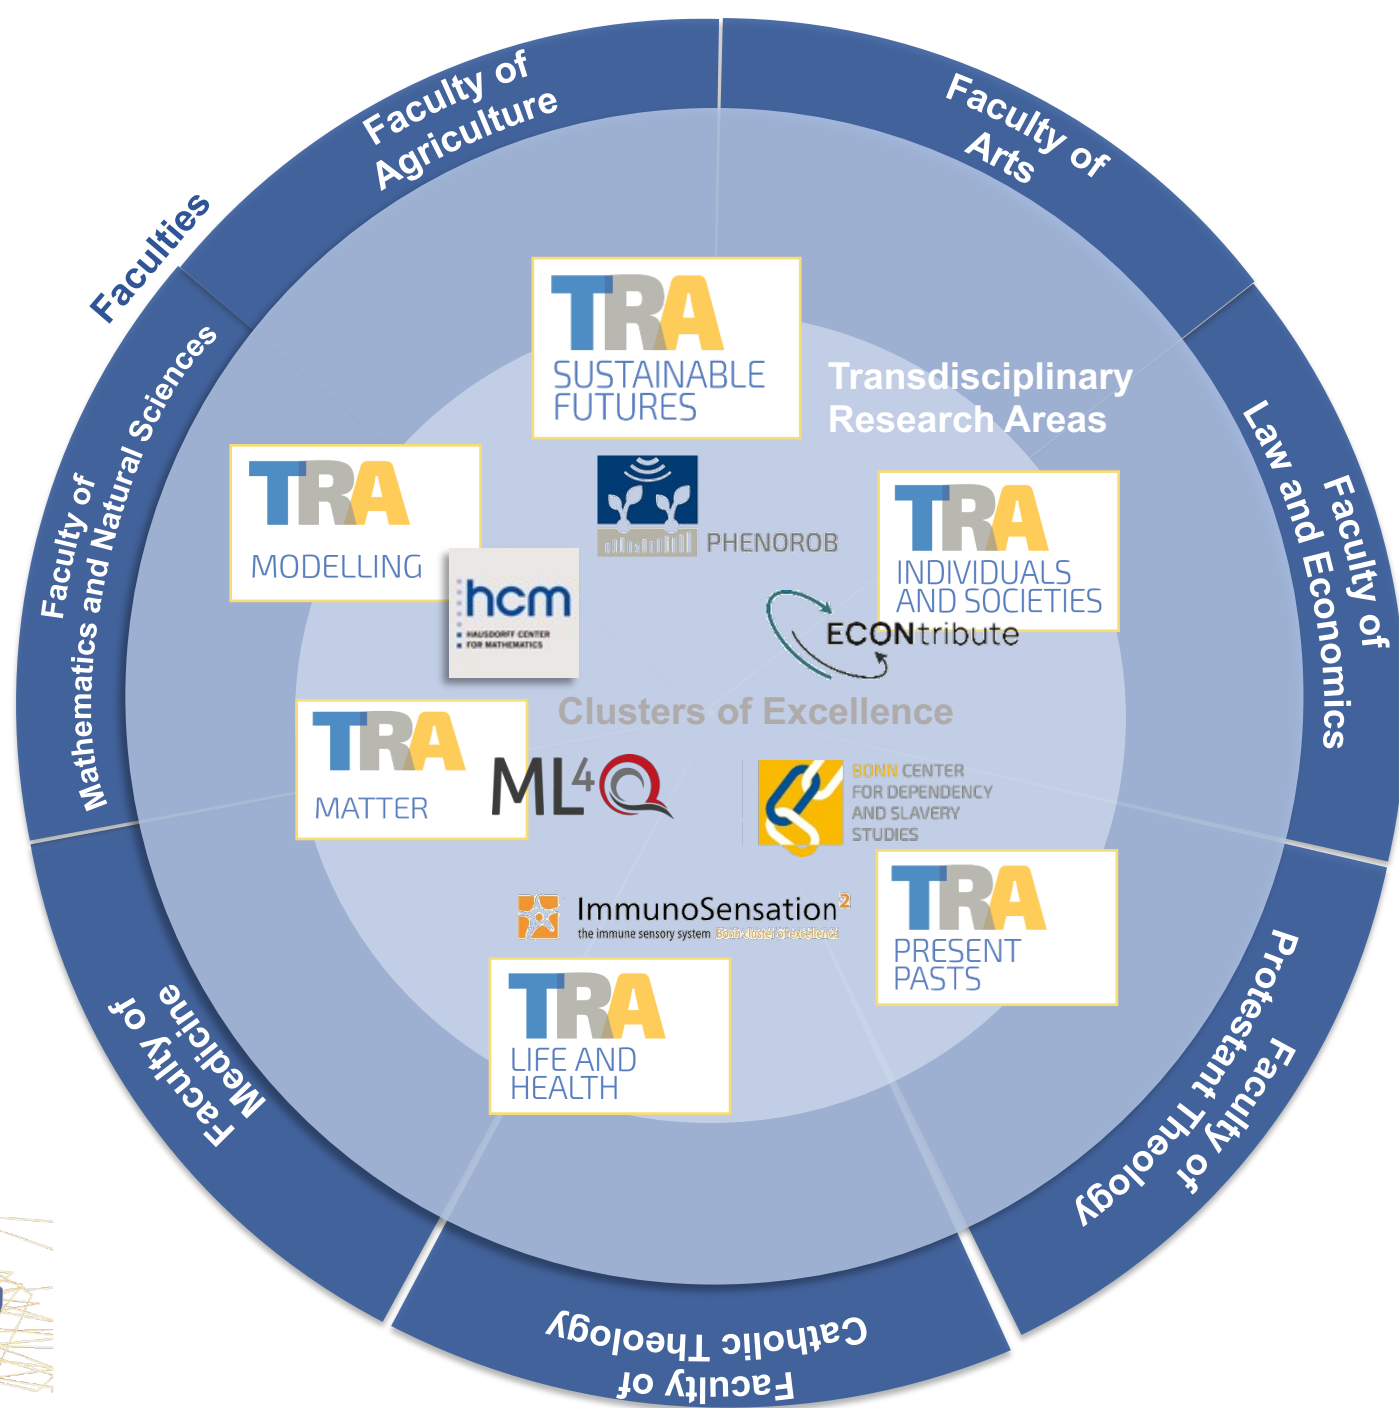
Faculties

Faculty of Agriculture

Faculty of Arts

Faculty of Law and Economics

Faculty of Protestant Theology

Faculty of Catholic Theology

Faculty of Medicine

Faculty of Mathematics and Natural Sciences

Transdisciplinary Research Areas

TRA SUSTAINABLE FUTURES

TRA MODELLING

hcm HAUSDORFF CENTER FOR MATHEMATICS

PHENOROB

TRA INDIVIDUALS AND SOCIETIES

ECONtribute

Clusters of Excellence

TRA MATTER

ML4Q

BONN CENTER FOR DEPENDENCY AND SLAVERY STUDIES

ImmunoSensation$^2$
the immune sensory system Bonn cluster of excellence

TRA PRESENT PASTS

TRA LIFE AND HEALTH